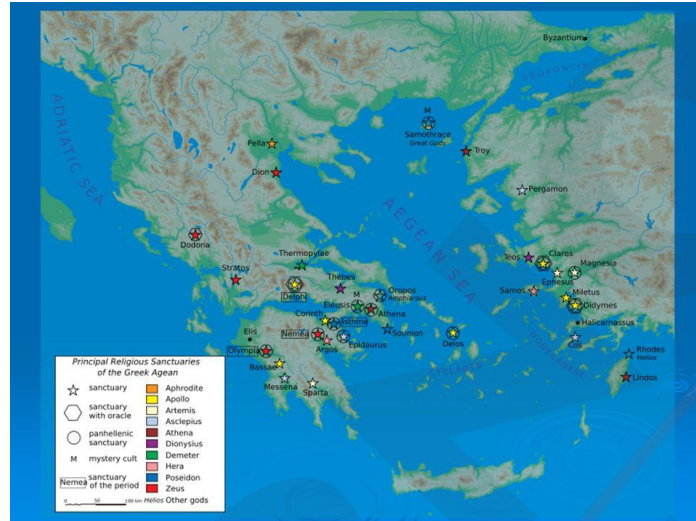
Byzantium
PROPONTIS
ADRIATIC SEA
M
Samothrace
Great Gods
Pella
Troy
Dion
Pergamon
AEGEAN SEA
Dodona
Thermopylae
Teos
Claros
Magnesia
Ephesus
Stratos
Thebes
Oropos
Amphiaraos
Samos
Miletus
Delphi
Eleusis
M
Didymes
Corinth
Athena
Isthmia
Elis
Nemea
Sounion
Delos
Halicarnassus
Olympia
Argos
Epidaurus
Rhodes
Helios
Bassae
Lindos
Messena
Sparta
MYRTOAN SEA
Principal Religious Sanctuaries of the Greek Agean
sanctuary
sanctuary with oracle
panhellenic sanctuary
M mystery cult
Nemea sanctuary of the period
Aphrodite
Apollo
Artemis
Asclepius
Athena
Dionysius
Demeter
Hera
Poseidon
Zeus
Helios Other gods
0 50 100 km